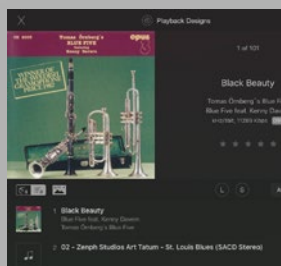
X

Playback Designs

Tomas Örnberg's
BLUE FIVE
featuring
Kenny Davern

opus

1 of 101

Black Beauty

Tomas Ornberg's Blue Fi
Blue Five feat. Kenny Dav
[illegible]

1 Black Beauty
Blue Five feat. Kenny Davern
Tomas Ornberg's Blue Five

2 02 - Zenph Studios Art Tatum - St. Louis Blues (SACD Stereo)